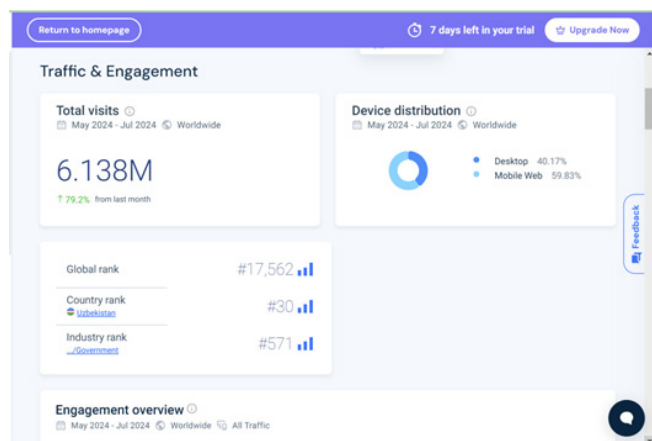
Return to homepage

7 days left in your trial

Upgrade Now

Traffic & Engagement

Total visits
May 2024 - Jul 2024 Worldwide

6.138M
79.2% from last month

Device distribution
May 2024 - Jul 2024 Worldwide

Desktop 40.17%
Mobile Web 59.83%

Feedback

Global rank #17,562

Country rank
Uzbekistan #30

Industry rank
.../Government #571

Engagement overview
May 2024 - Jul 2024 Worldwide All Traffic